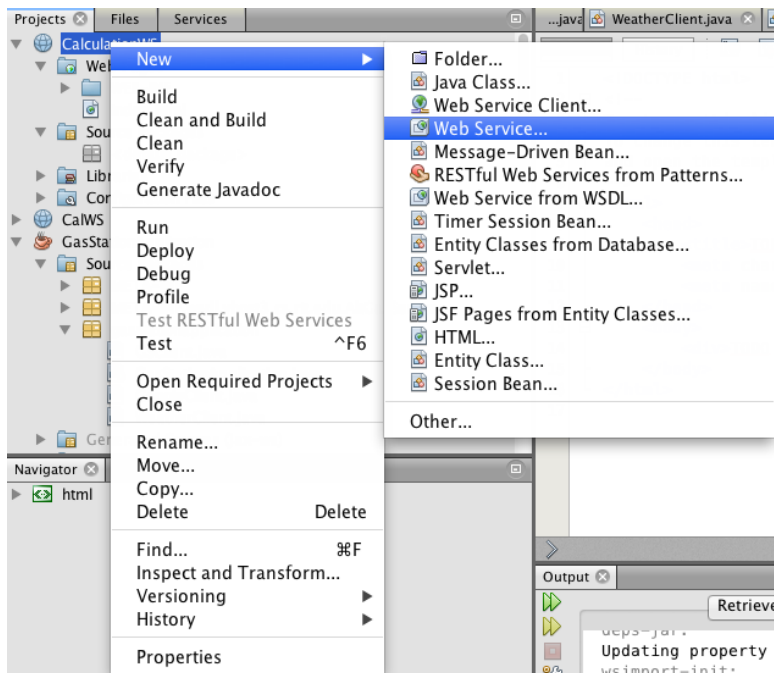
Projects Files Services ...java WeatherClient.java

CalculationWS
Web
Sou
Libr
Cor
CalWS
GasSta
Sou
Ger

New
Build
Clean and Build
Clean
Verify
Generate Javadoc
Run
Deploy
Debug
Profile
Test RESTful Web Services
Test ^F6
Open Required Projects
Close
Rename...
Move...
Copy...
Delete Delete
Find... ⌘F
Inspect and Transform...
Versioning
History
Properties

Folder...
Java Class...
Web Service Client...
Web Service...
Message-Driven Bean...
RESTful Web Services from Patterns...
Web Service from WSDL...
Timer Session Bean...
Entity Classes from Database...
Servlet...
JSP...
JSF Pages from Entity Classes...
HTML...
Entity Class...
Session Bean...
Other...

Navigator
html

Output
Retrieve
deps-jar:
Updating property
wsimport-init: